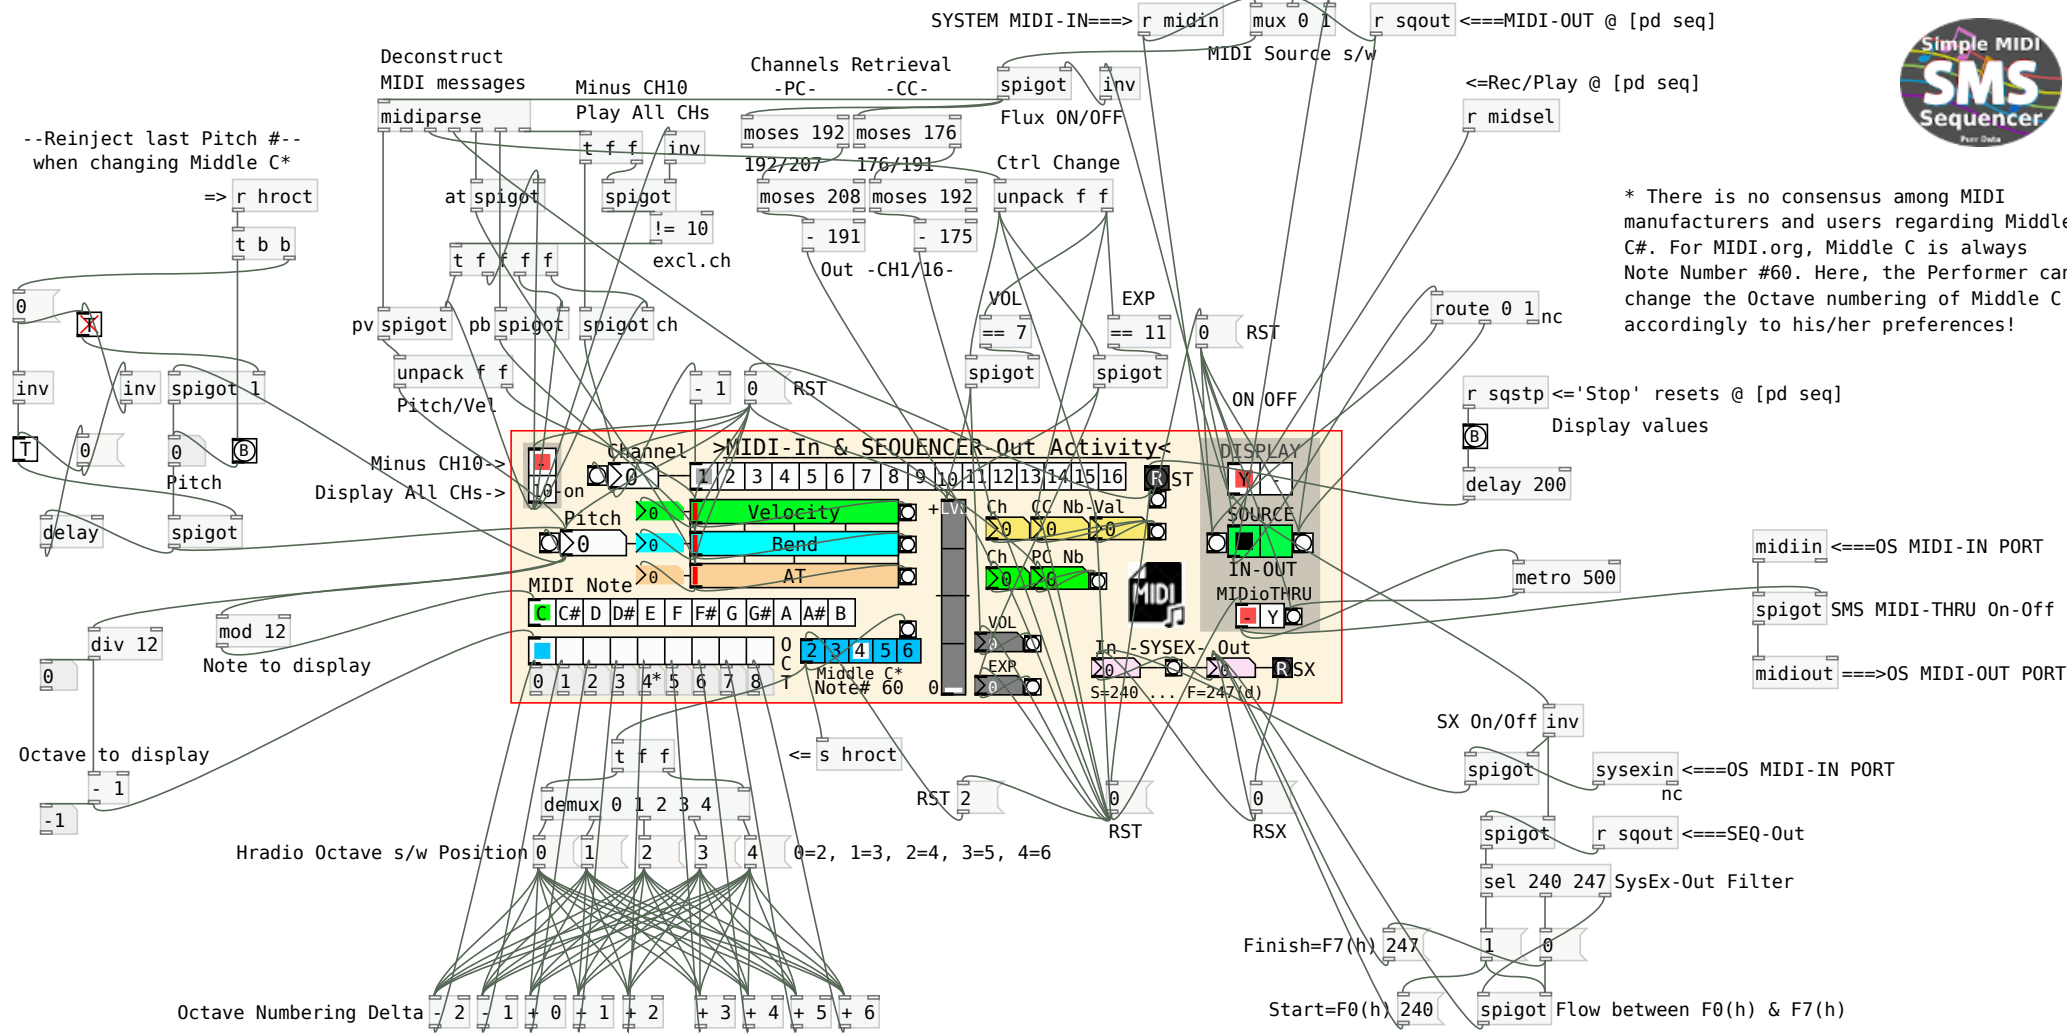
SYSTEM MIDI-IN===> r midin mux 0 1 r sqout <===MIDI-OUT @ [pd seq]

MIDI Source s/w

Simple MIDI SMS Sequencer

Deconstruct MIDI messages

midiparse

Minus CH10 Play All CHs

Channels Retrieval -PC- -CC-

spigot inv

Flux ON/OFF

<=Rec/Play @ [pd seq]

r midsel

moses 192 moses 176

192/207 176/191

Ctrl Change

--Reinject last Pitch #-- when changing Middle C*

=> r hroct

t b b

t f f inv

at spigot spigot

moses 208 moses 192

unpack f f

- 191 - 175

!= 10

excl.ch

t f f f f

Out -CH1/16-

* There is no consensus among MIDI manufacturers and users regarding Middle C#. For MIDI.org, Middle C is always Note Number #60. Here, the Performer can change the Octave numbering of Middle C accordingly to his/her preferences!

0

VOL EXP

pv spigot pb spigot spigot ch

== 7 == 11 0 RST

route 0 1 nc

inv inv spigot 1

unpack f f

spigot spigot

- 1 0 RST

Pitch/Vel

ON OFF

r sqstp <='Stop' resets @ [pd seq]

Display values

T 0 B

0 Pitch

Minus CH10->

Display All CHs->

Channel

>MIDI-In & SEQUENCER-Out Activity<

DISPLAY

delay 200

10-on

0

1 2 3 4 5 6 7 8 9 10 11 12 13 14 15 16 R ST

Y -

Pitch

LV

Ch CC Nb-Val

SOURCE

delay spigot

0 Velocity

0 0 0

0 Bend

Ch PC Nb

IN-OUT

0 AT

0 0

midiin <===OS MIDI-IN PORT

MIDI Note

MIDI

MIDIoTHRU

metro 500

C C# D D# E F F# G G# A A# B

Y

spigot SMS MIDI-THRU On-Off

mod 12 div 12

VOL

Note to display

0

O C T

2 3 4 5 6

0

In -SYSEX- Out

0 0 R SX

midiout ===>OS MIDI-OUT PORT

0 1 2 3 4* 5 6 7 8

Middle C* Note# 60

0 EXP 0

S=240 ... F=247(d)

SX On/Off inv

Octave to display

t f f

<= s hroct

spigot sysexin <===OS MIDI-IN PORT

- 1

nc

RST 2 0 0

-1

demux 0 1 2 3 4

RST RSX

spigot r sqout <===SEQ-Out

Hradio Octave s/w Position 0 1 2 3 4 0=2, 1=3, 2=4, 3=5, 4=6

sel 240 247 SysEx-Out Filter

Finish=F7(h) 247 1 0

Octave Numbering Delta - 2 - 1 + 0 + 1 + 2 + 3 + 4 + 5 + 6

Start=F0(h) 240 spigot Flow between F0(h) & F7(h)